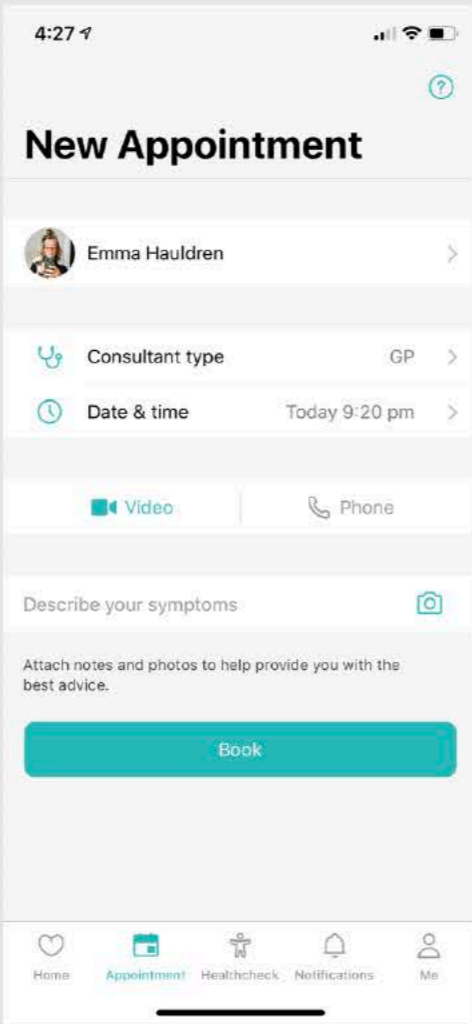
4:27

?

New Appointment

Emma Hauldren

Consultant type GP

Date & time Today 9:20 pm

Video

Phone

Describe your symptoms

Attach notes and photos to help provide you with the best advice.

Book

Home Appointment Healthcheck Notifications Me